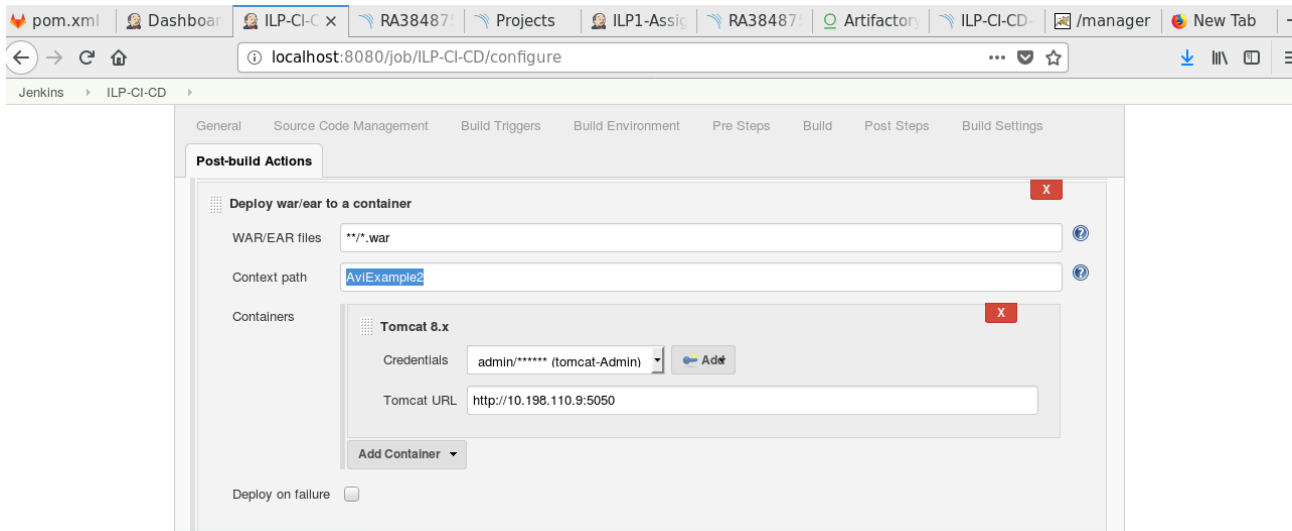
pom.xml | Dashboar | ILP-CI-C × | RA38487 | Projects | ILP1-Assig | RA38487 | Artifactory | ILP-CI-CD- | /manager | New Tab

localhost:8080/job/ILP-CI-CD/configure

Jenkins › ILP-CI-CD ›

General | Source Code Management | Build Triggers | Build Environment | Pre Steps | Build | Post Steps | Build Settings

Post-build Actions

X

Deploy war/ear to a container

WAR/EAR files **/*.war

Context path AviExample2

Containers

X

Tomcat 8.x

Credentials admin/****** (tomcat-Admin) Add

Tomcat URL http://10.198.110.9:5050

Add Container

Deploy on failure